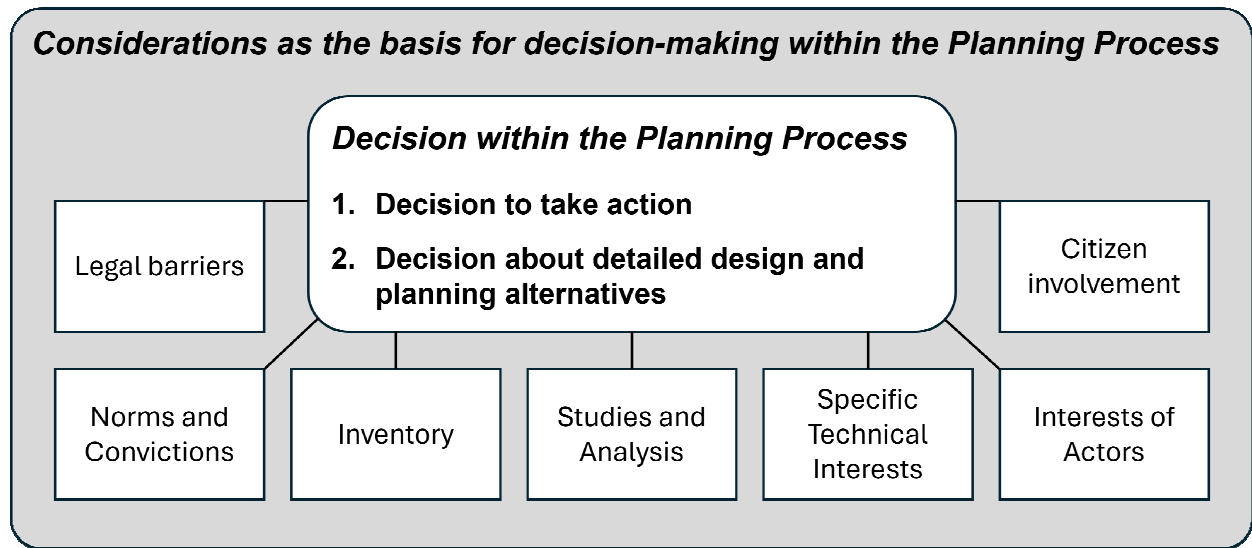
Considerations as the basis for decision-making within the Planning Process

Decision within the Planning Process

1. Decision to take action

2. Decision about detailed design and planning alternatives

Legal barriers

Citizen involvement

Norms and Convictions

Inventory

Studies and Analysis

Specific Technical Interests

Interests of Actors